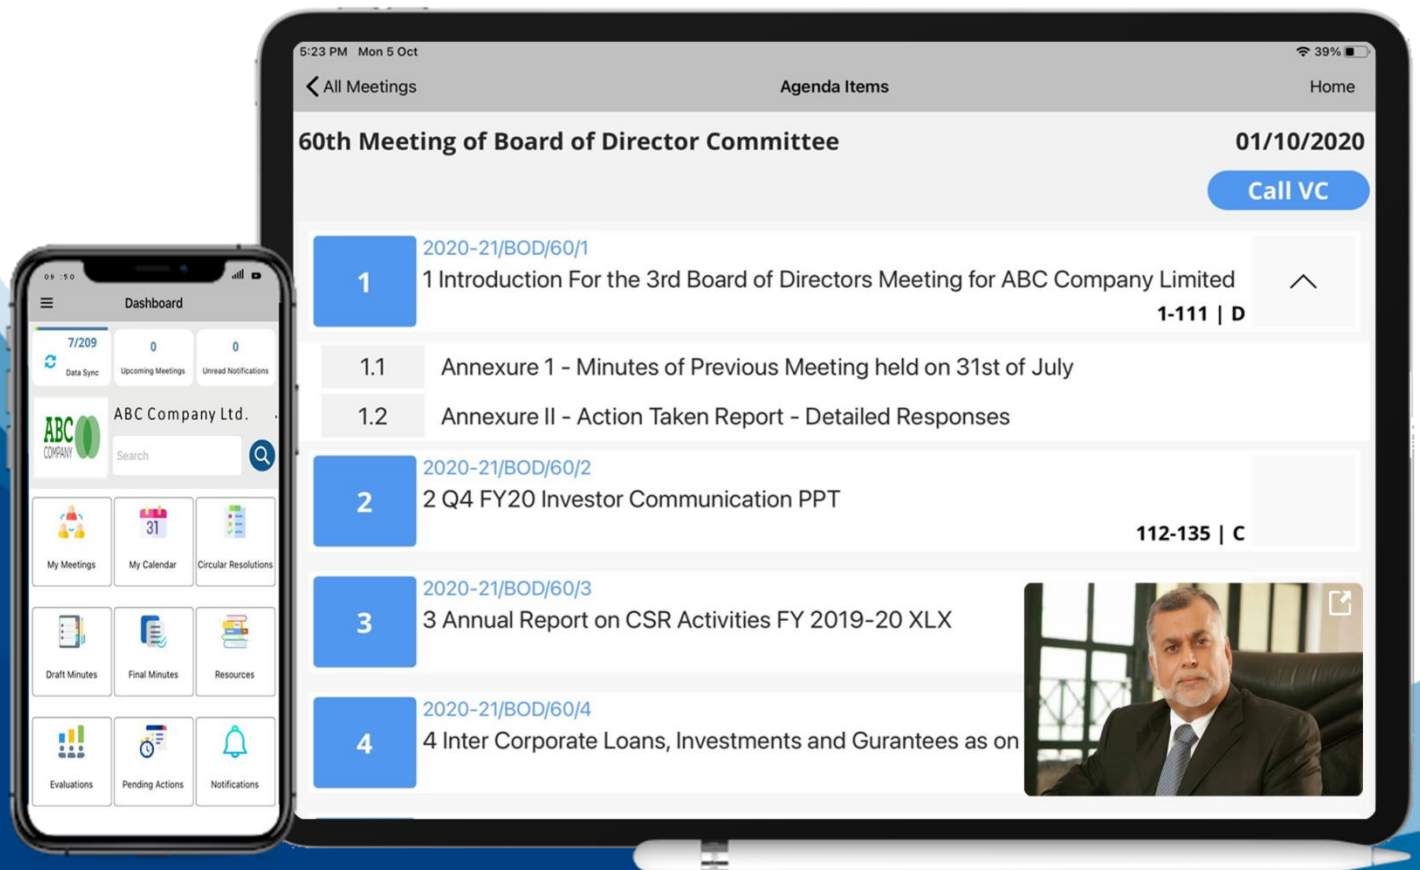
09:50

Dashboard

7/209
Data Sync

0
Upcoming Meetings

0
Unread Notifications

ABC Company Ltd.

ABC COMPANY

Search

My Meetings

31
My Calendar

Circular Resolutions

Draft Minutes

Final Minutes

Resources

Evaluations

Pending Actions

Notifications

5:23 PM Mon 5 Oct

39%

All Meetings

Agenda Items

Home

60th Meeting of Board of Director Committee

01/10/2020

Call VC

1
2020-21/BOD/60/1
1 Introduction For the 3rd Board of Directors Meeting for ABC Company Limited
1-111 | D

1.1 Annexure 1 - Minutes of Previous Meeting held on 31st of July

1.2 Annexure II - Action Taken Report - Detailed Responses

2
2020-21/BOD/60/2
2 Q4 FY20 Investor Communication PPT
112-135 | C

3
2020-21/BOD/60/3
3 Annual Report on CSR Activities FY 2019-20 XLX

4
2020-21/BOD/60/4
4 Inter Corporate Loans, Investments and Gurantees as on